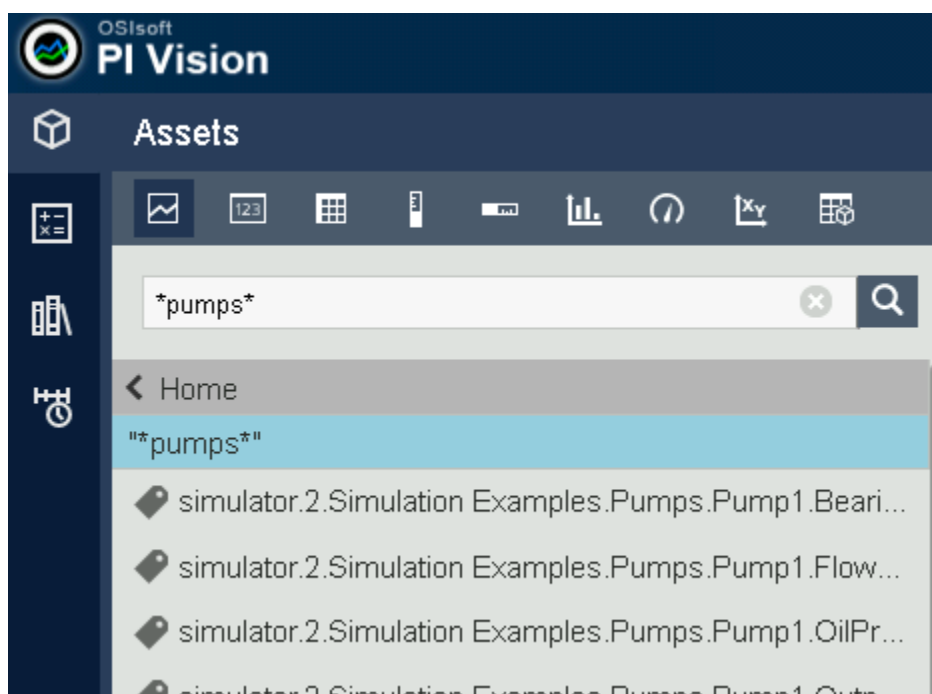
OSIsoft
PI Vision

Assets

123

*pumps*

Home

"*pumps*"

simulator.2.Simulation Examples.Pumps.Pump1.Beari...

simulator.2.Simulation Examples.Pumps.Pump1.Flow...

simulator.2.Simulation Examples.Pumps.Pump1.OilPr...

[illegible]